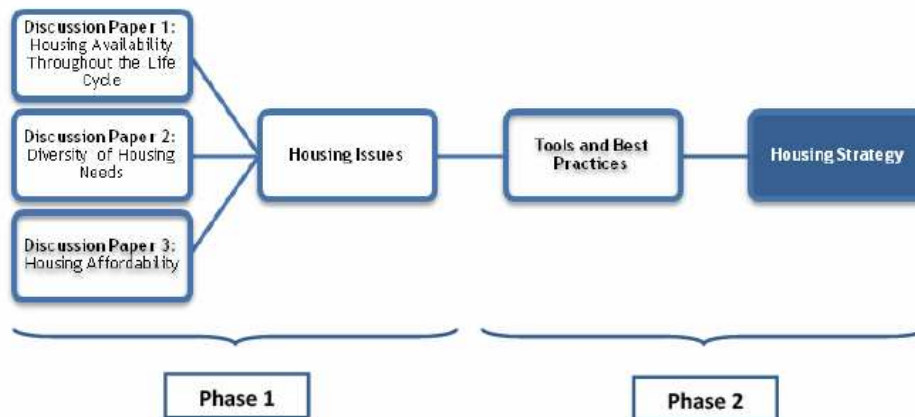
Discussion Paper 1: Housing Availability Throughout the Life Cycle

Discussion Paper 2: Diversity of Housing Needs

Discussion Paper 3: Housing Affordability

Housing Issues

Tools and Best Practices

Housing Strategy

Phase 1

Phase 2